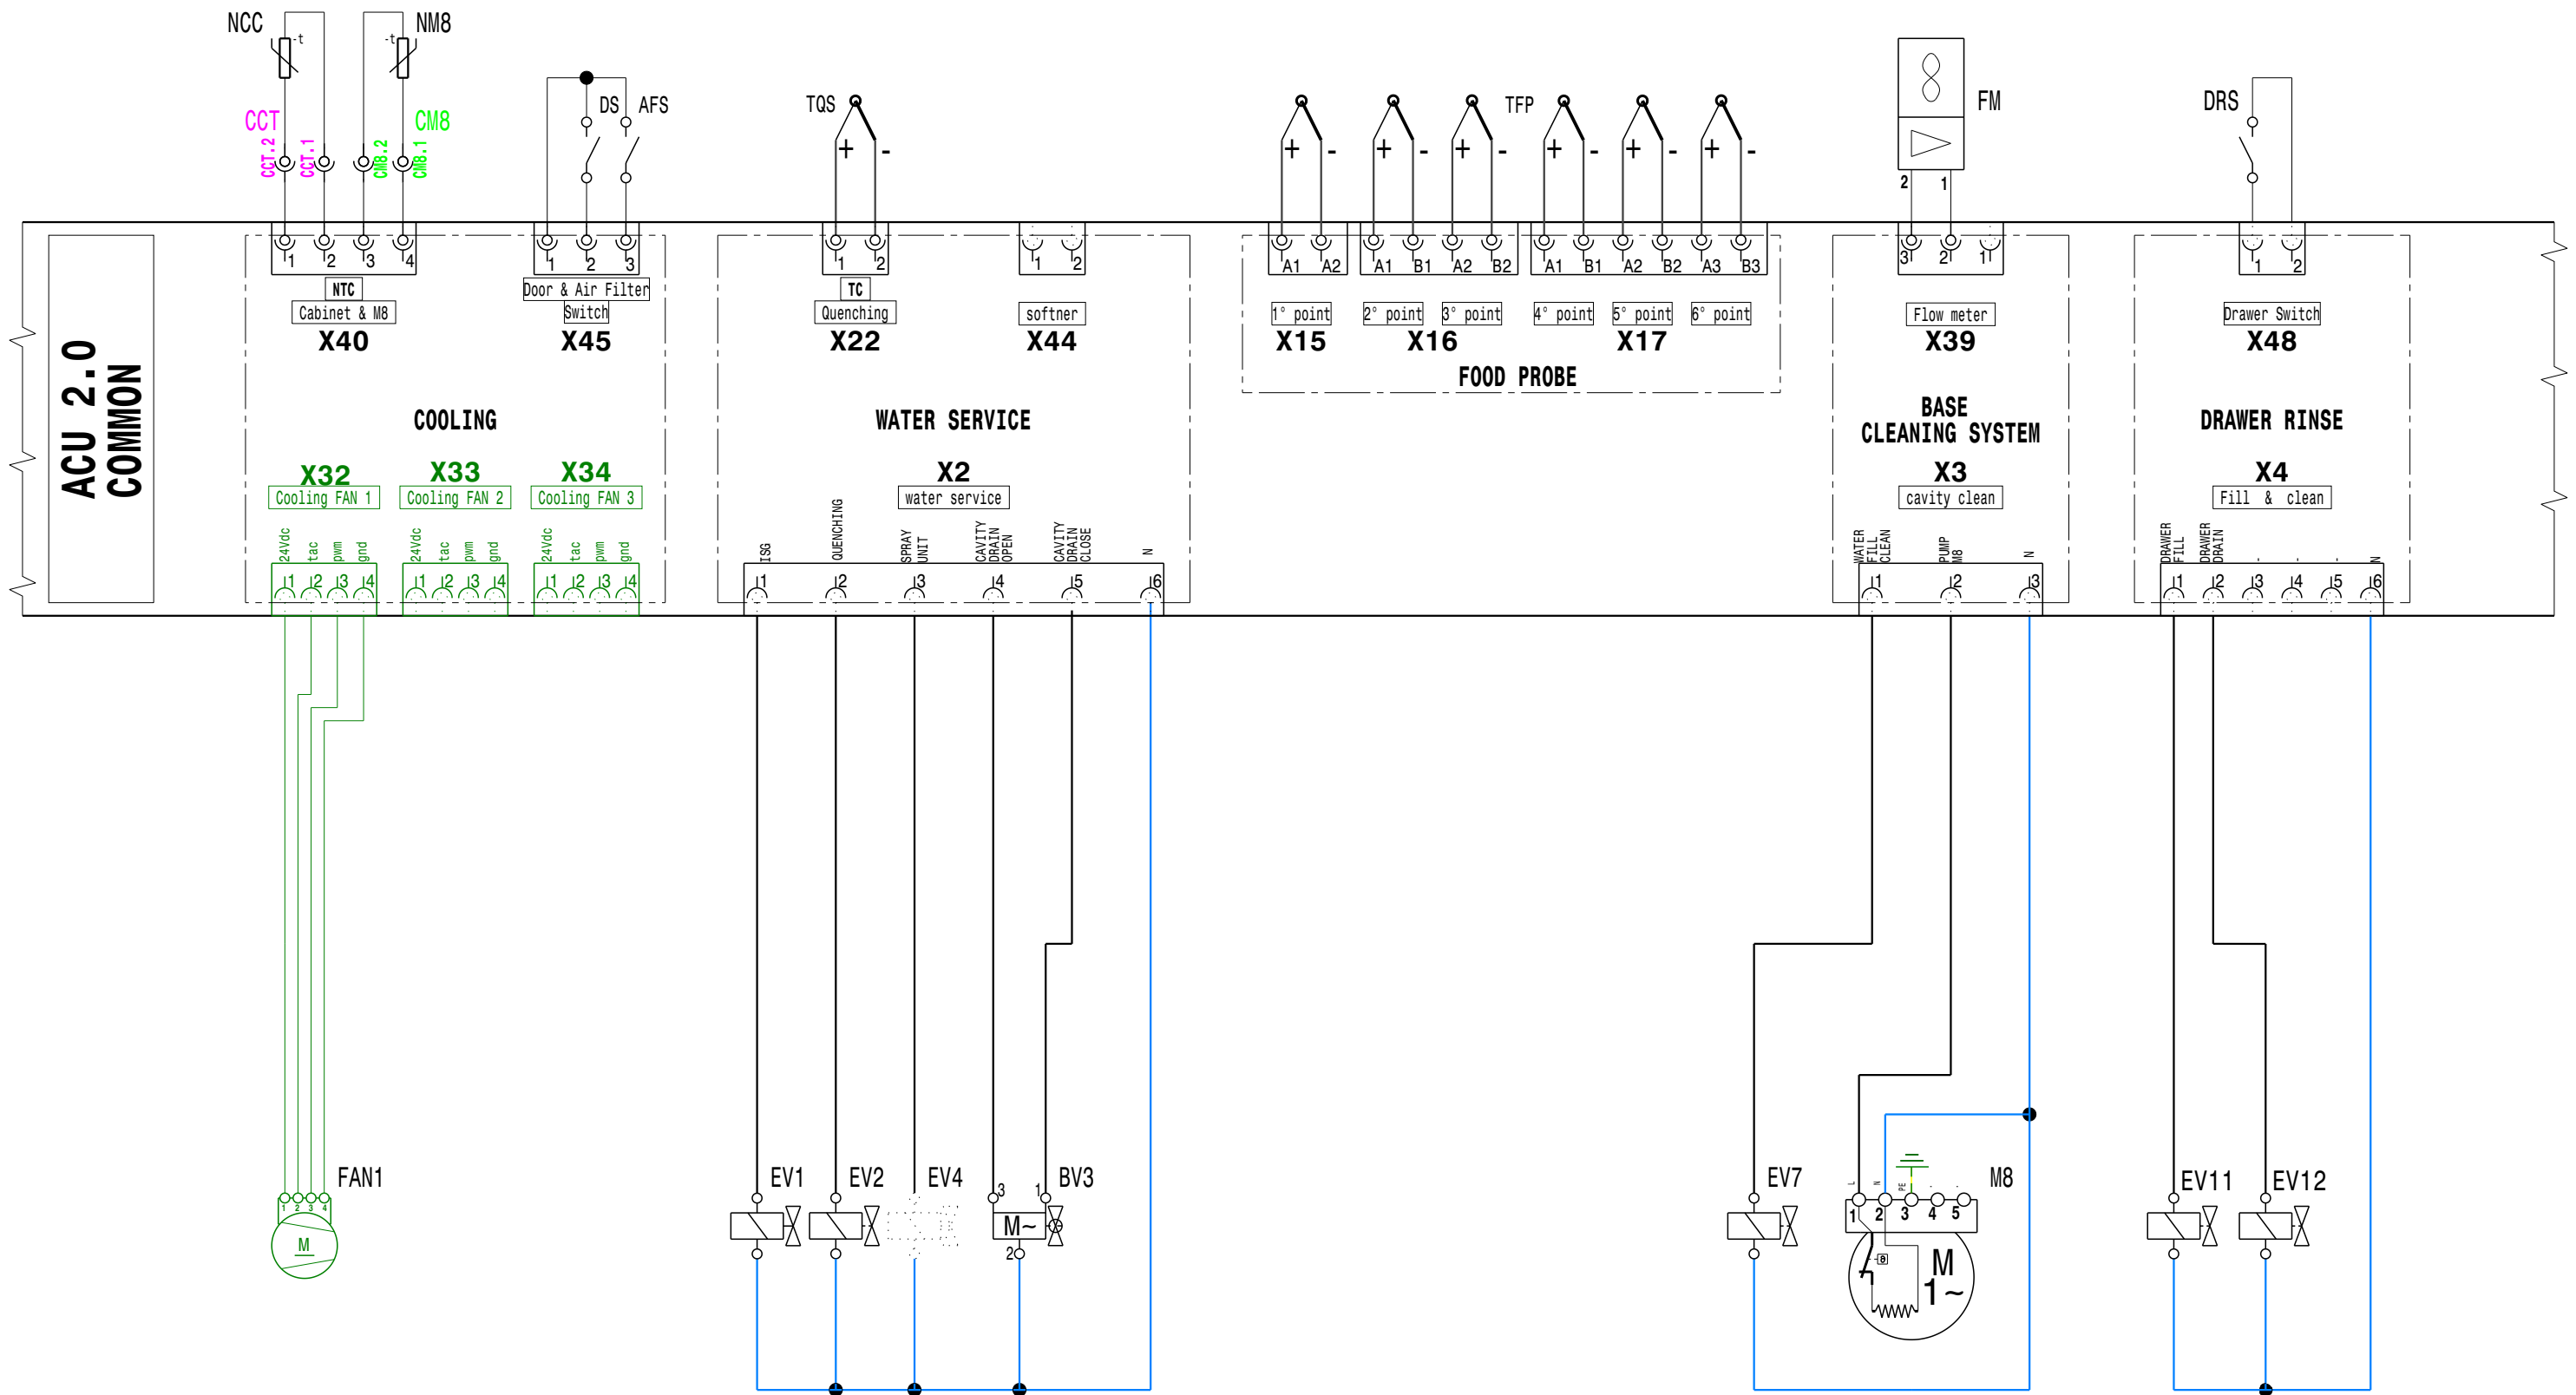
NCC
NM8
CCT
CM8
CCT.2 CCT.1 CM8.2 CM8.1
DS AFS
TQS
TFP
FM
DRS
ACU 2.0 COMMON

1 2 3 4
NTC
Cabinet & M8
X40

1 2 3
Door & Air Filter Switch
X45

COOLING

X32
Cooling FAN 1
24Vdc tac pwm gnd
1 2 3 4

X33
Cooling FAN 2
24Vdc tac pwm gnd
1 2 3 4

X34
Cooling FAN 3
24Vdc tac pwm gnd
1 2 3 4

+ -
1 2
TC
Quenching
X22

1 2
softner
X44

WATER SERVICE

X2
water service
ISG QUENCHING SPRAY UNIT CAVITY DRAIN OPEN CAVITY DRAIN CLOSE N
1 2 3 4 5 6

+ - + - + - + - + - + -
A1 A2 A1 B1 A2 B2 A1 B1 A2 B2 A3 B3
1° point 2° point 3° point 4° point 5° point 6° point
X15 X16 X17
FOOD PROBE

2 1
3 2 1
Flow meter
X39
BASE CLEANING SYSTEM
X3
cavity clean
WATER FILL CLEAN PUMP M8 N
1 2 3

1 2
Drawer Switch
X48
DRAWER RINSE
X4
Fill & clean
DRAWER FILL DRAWER DRAIN N
1 2 3 4 5 6

FAN1
1 2 3 4
M

EV1 EV2 EV4 BV3
3 1
M~
2

EV7
M8
1 2 3 4 5
M
1~

EV11 EV12